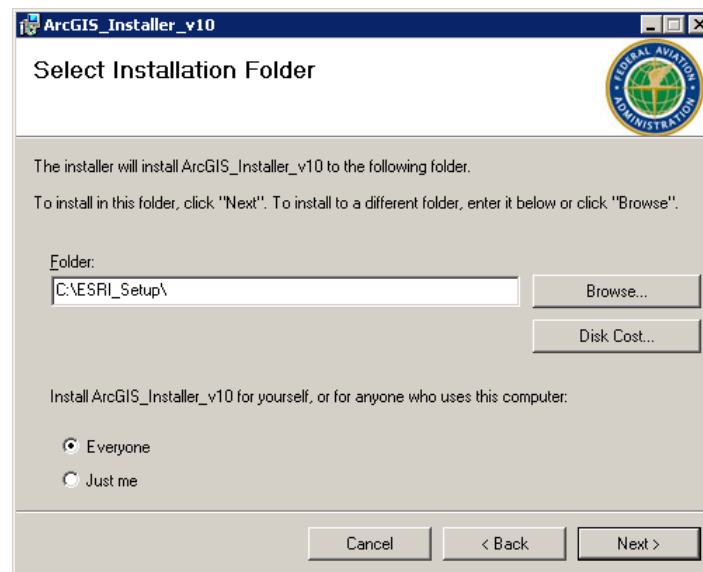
ArcGIS_Installer_v10

Select Installation Folder

FEDERAL AVIATION ADMINISTRATION

The installer will install ArcGIS_Installer_v10 to the following folder.

To install in this folder, click "Next". To install to a different folder, enter it below or click "Browse".

Folder:

C:\ESRI_Setup\

Browse...

Disk Cost...

Install ArcGIS_Installer_v10 for yourself, or for anyone who uses this computer:

Everyone

Just me

Cancel

< Back

Next >